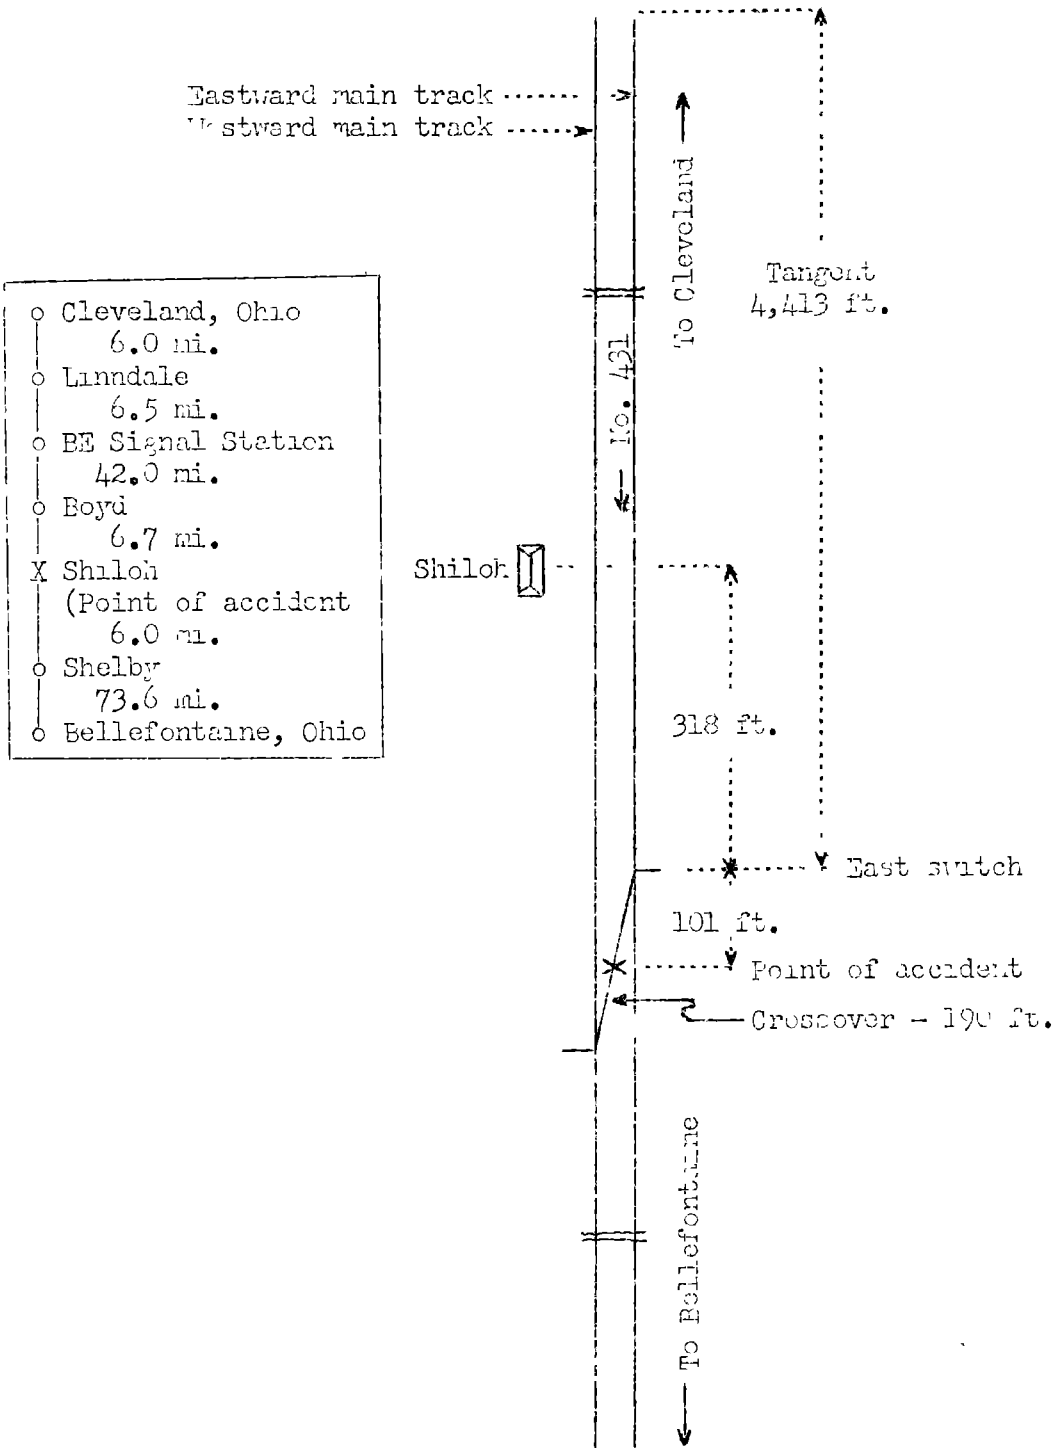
Eastward main track
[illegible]stward main track

Cleveland, Ohio
6.0 mi.
Linndale
6.5 mi.
BE Signal Station
42.0 mi.
Boyd
6.7 mi.
Shiloh
(Point of accident
6.0 mi.
Shelby
73.6 mi.
Bellefontaine, Ohio

To Cleveland
No. 431
Tangent
4,413 ft.
Shiloh
318 ft.
East switch
101 ft.
Point of accident
Crossover - 190 ft.
To Bellefontaine